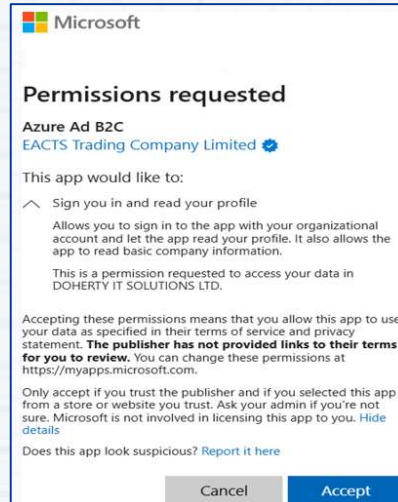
Microsoft

Permissions requested

Azure Ad B2C
EACTS Trading Company Limited

This app would like to:

Sign you in and read your profile

Allows you to sign in to the app with your organizational account and let the app read your profile. It also allows the app to read basic company information.

This is a permission requested to access your data in DOHERTY IT SOLUTIONS LTD.

Accepting these permissions means that you allow this app to use your data as specified in their terms of service and privacy statement. **The publisher has not provided links to their terms for you to review.** You can change these permissions at https://myapps.microsoft.com.

Only accept if you trust the publisher and if you selected this app from a store or website you trust. Ask your admin if you're not sure. Microsoft is not involved in licensing this app to you. Hide details

Does this app look suspicious? Report it here

Cancel Accept